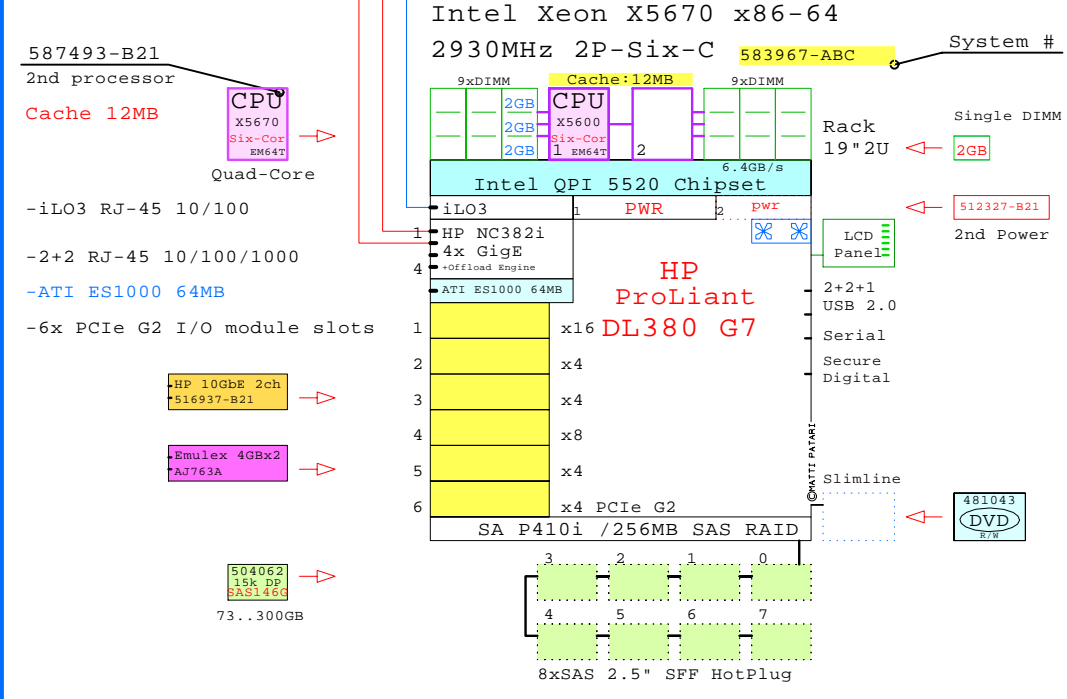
Intel Xeon X5670 x86-64
2930MHz 2P-Six-C
583967-ABC
System #

587493-B21
2nd processor
Cache 12MB

CPU
X5670
Six-Cor
EM64T
Quad-Core

9xDIMM
Cache:12MB
9xDIMM
2GB
2GB
2GB
CPU
X5600
Six-Cor
1 EM64T
2

Rack
19"2U
Single DIMM
2GB

6.4GB/s
Intel QPI 5520 Chipset

-iLO3 RJ-45 10/100
iLO3
1 PWR 2
pwr
512327-B21
2nd Power

-2+2 RJ-45 10/100/1000
1 HP NC382i
4x GigE
4 +Offload Engine
LCD
Panel

-ATI ES1000 64MB
ATI ES1000 64MB
HP
ProLiant
DL380 G7
2+2+1
USB 2.0

-6x PCIe G2 I/O module slots
1 x16
Serial
2 x4
Secure
Digital

HP 10GbE 2ch
516937-B21
3 x4

4 x8
Emulex 4GBx2
AJ763A
5 x4
©MATTI PATARI
Slimline
6 x4 PCIe G2
481043
DVD
R/W
SA P410i /256MB SAS RAID

3 2 1 0
504062
15k DP
SAS146G
73..300GB
4 5 6 7
8xSAS 2.5" SFF HotPlug